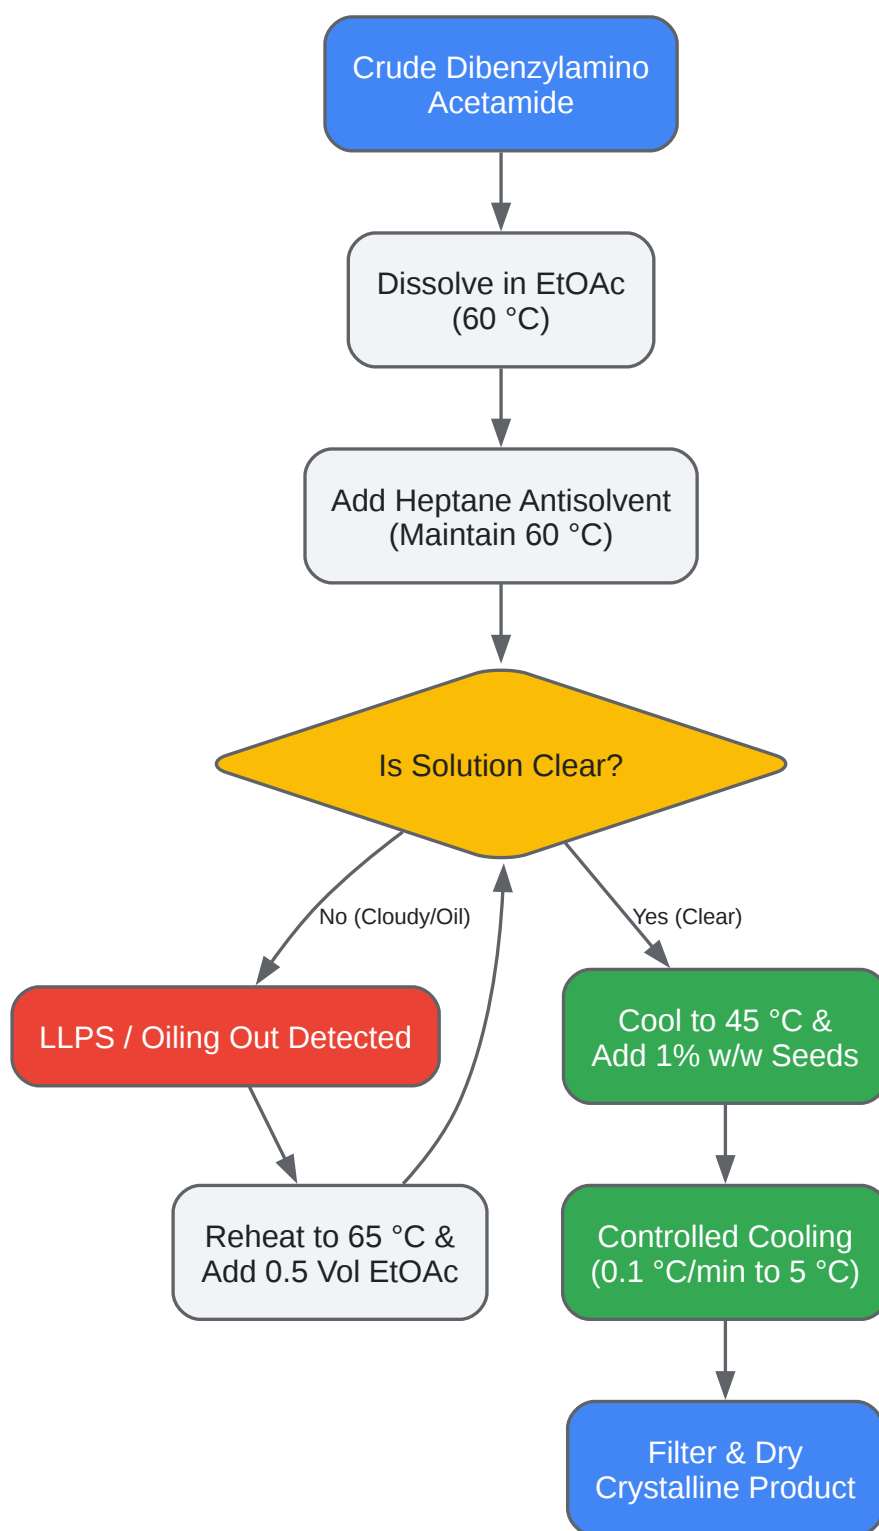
Crude Dibenzylamino Acetamide

Dissolve in EtOAc (60 °C)

Add Heptane Antisolvent (Maintain 60 °C)

Is Solution Clear?

No (Cloudy/Oil)

Yes (Clear)

LLPS / Oiling Out Detected

Reheat to 65 °C & Add 0.5 Vol EtOAc

Cool to 45 °C & Add 1% w/w Seeds

Controlled Cooling (0.1 °C/min to 5 °C)

Filter & Dry Crystalline Product